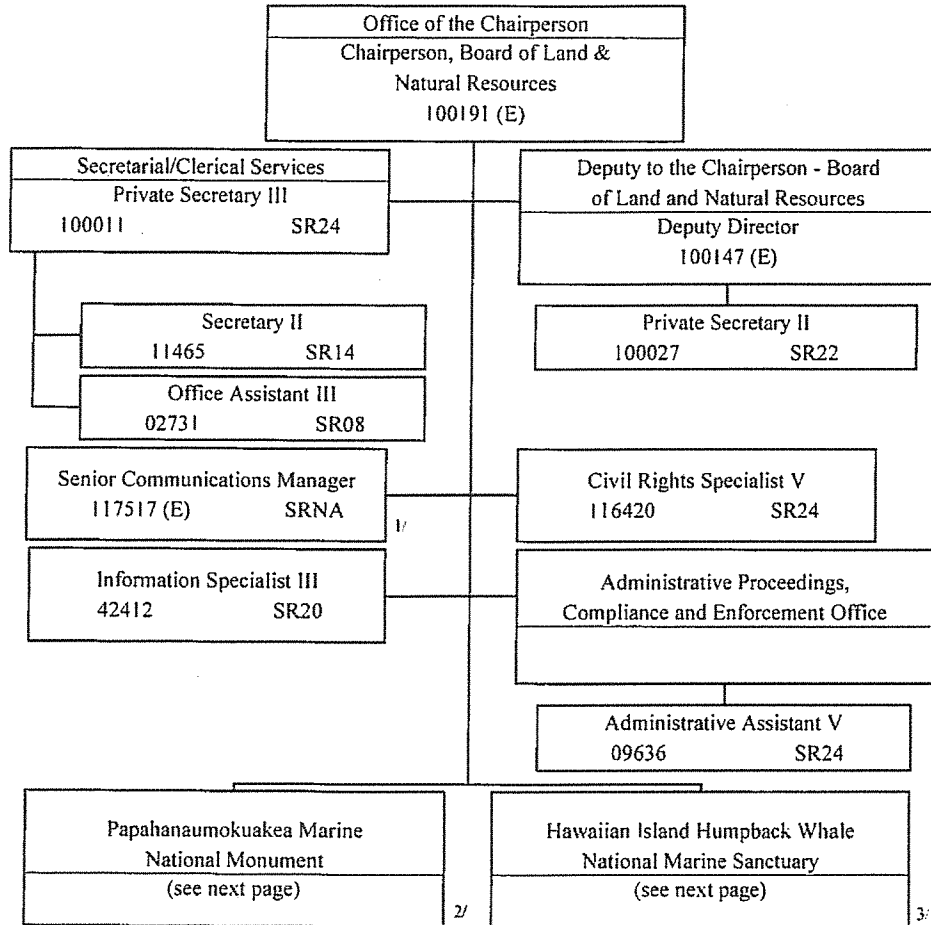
Office of the Chairperson
Chairperson, Board of Land & Natural Resources
100191 (E)

Secretarial/Clerical Services
Private Secretary III
100011 SR24

Deputy to the Chairperson - Board of Land and Natural Resources
Deputy Director
100147 (E)

Secretary II
11465 SR14

Private Secretary II
100027 SR22

Office Assistant III
02731 SR08

Senior Communications Manager
117517 (E) SRNA

1/

Civil Rights Specialist V
116420 SR24

Information Specialist III
42412 SR20

Administrative Proceedings, Compliance and Enforcement Office

Administrative Assistant V
09636 SR24

Papahanaumokuakea Marine National Monument
(see next page)

2/

Hawaiian Island Humpback Whale National Marine Sanctuary
(see next page)

3/